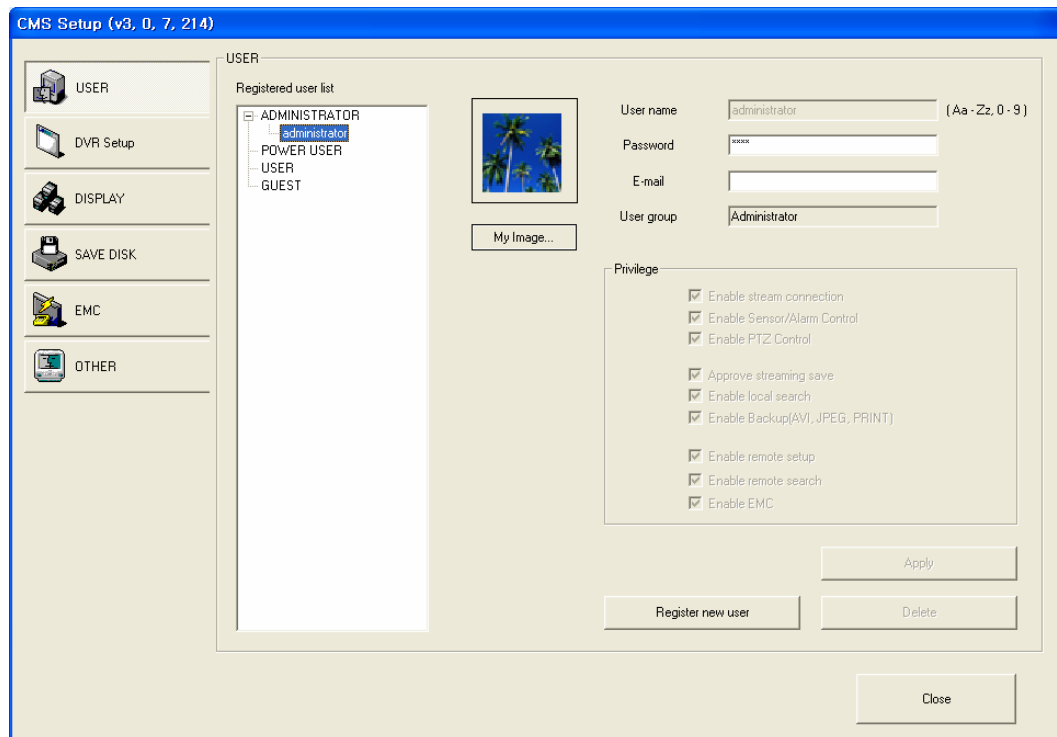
CMS Setup (v3, 0, 7, 214)

USER

DVR Setup

DISPLAY

SAVE DISK

EMC

OTHER

USER

Registered user list

ADMINISTRATOR
administrator
POWER USER
USER
GUEST

My Image...

User name administrator (Aa - Zz, 0 - 9)

Password ****

E-mail

User group Administrator

Privilege

Enable stream connection
Enable Sensor/Alarm Control
Enable PTZ Control

Approve streaming save
Enable local search
Enable Backup(AVI, JPEG, PRINT)

Enable remote setup
Enable remote search
Enable EMC

Apply

Register new user

Delete

Close